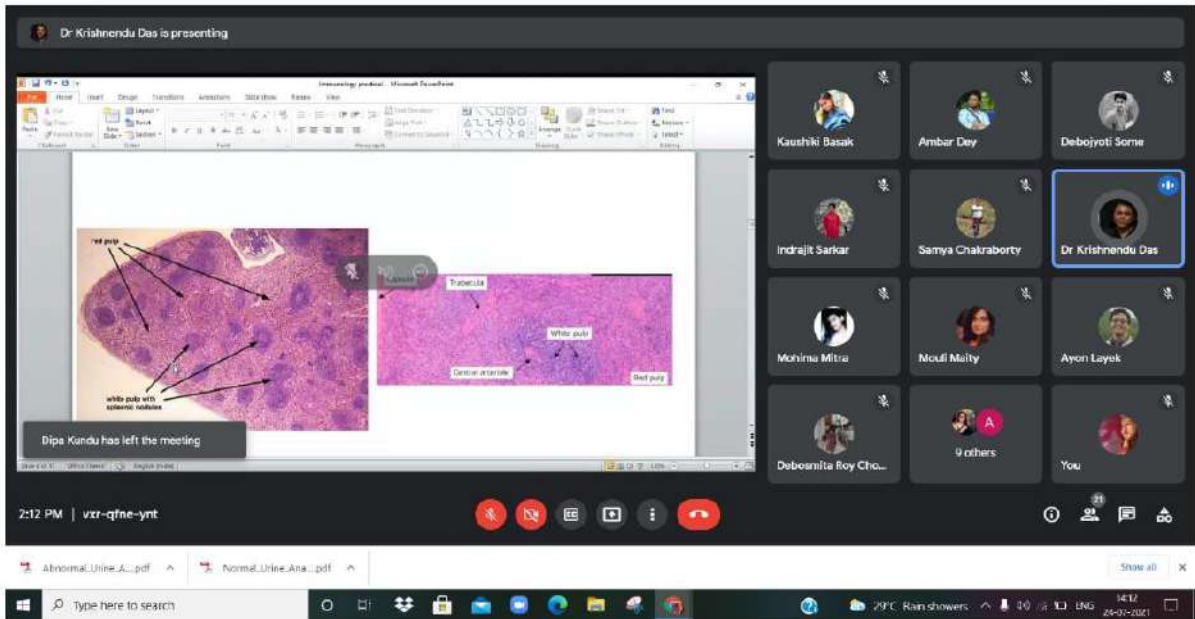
Dr Krishnendu Das is presenting

Immunology practical - Microsoft PowerPoint

File Home Insert Design Transitions Animations Slide Show Review View

Red pulp

white pulp with splenic nodules

Trabecula

White pulp

Central arteriole

Red pulp

Dipa Kundu has left the meeting

Kaushiki Basak

Ambar Dey

Debojyoti Some

Indrajit Sarkar

Samya Chakraborty

Dr Krishnendu Das

Mohima Mitra

Mouli Maity

Ayon Layek

Debosmita Roy Cho...

9 others

You

2:12 PM | vxr-qfne-ynt

21

Abnormal_Urine_A....pdf

Normal_Urine_Ana....pdf

Show all

Type here to search

29°C Rain showers

ENG

14:12
24-07-2021